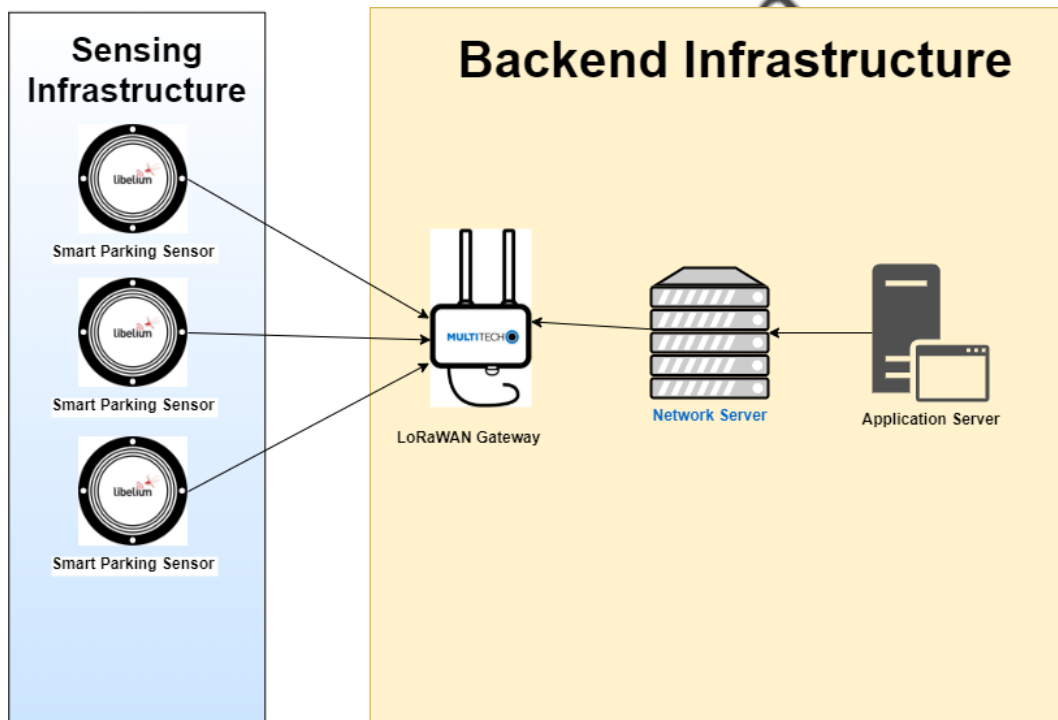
Sensing Infrastructure

libelium

Smart Parking Sensor

libelium

Smart Parking Sensor

libelium

Smart Parking Sensor

Backend Infrastructure

MULTITECH

LoRaWAN Gateway

Network Server

Application Server